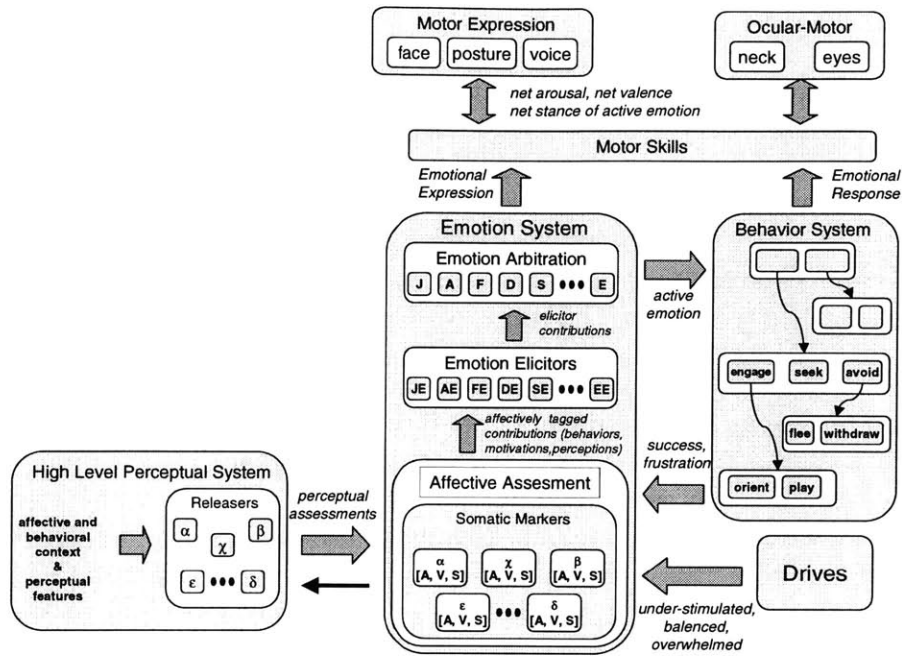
Motor Expression

face

posture

voice

Ocular-Motor

neck

eyes

net arousal, net valence
net stance of active emotion

Motor Skills

Emotional Expression

Emotional Response

Emotion System

Emotion Arbitration

J A F D S ••• E

elicitor contributions

Emotion Elicitors

JE AE FE DE SE ••• EE

affectively tagged contributions (behaviors, motivations,perceptions)

active emotion

Behavior System

engage

seek

avoid

flee

withdraw

orient

play

success, frustration

High Level Perceptual System

affective and behavioral context & perceptual features

Releasers

$\alpha$ $\chi$ $\beta$ $\varepsilon$ ••• $\delta$

perceptual assessments

Affective Assesment

Somatic Markers

$\alpha$ [A, V, S]

$\chi$ [A, V, S]

$\beta$ [A, V, S]

$\varepsilon$ [A, V, S]

•••

$\delta$ [A, V, S]

Drives

under-stimulated, balenced, overwhelmed